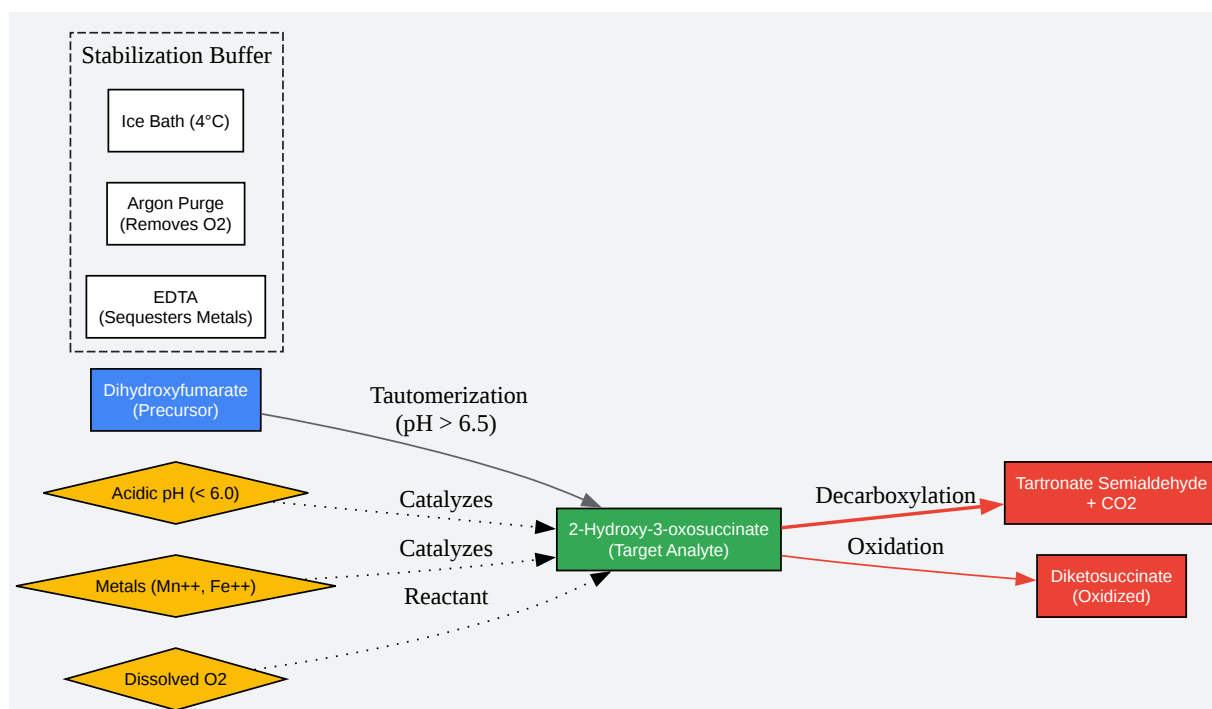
Stabilization Buffer

Ice Bath (4°C)

Argon Purge (Removes O2)

EDTA (Sequesters Metals)

Dihydroxyfumarate (Precursor)

Tautomerization (pH > 6.5)

Acidic pH (< 6.0)

Catalyzes

Catalyzes

Metals (Mn++, Fe++)

Reactant

Dissolved O2

2-Hydroxy-3-oxosuccinate (Target Analyte)

Decarboxylation

Tartronate Semialdehyde + CO2

Oxidation

Diketosuccinate (Oxidized)